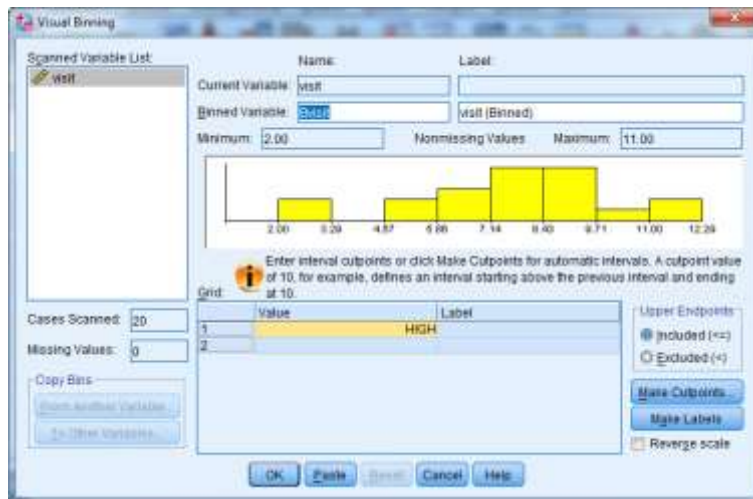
Visual Binning

Scanned Variable List:
visit

Name:
Label:
Current Variable: visit
Binned Variable: Bvisit
visit (Binned)
Minimum: 2.00
Nonmissing Values
Maximum: 11.00

2.00
3.29
4.57
5.86
7.14
8.43
9.71
11.00
12.29

Enter interval cutpoints or click Make Cutpoints for automatic intervals. A cutpoint value of 10, for example, defines an interval starting above the previous interval and ending at 10.

Grid:

| | Value | Label |
|---|---|---|
| 1 | HIGH | |
| 2 | | |

Cases Scanned: 20
Missing Values: 0

Copy Bins
From Another Variable...
To Other Variables...

Upper Endpoints
Included (<=)
Excluded (<)

Make Cutpoints...
Make Labels
Reverse scale

OK
Paste
Reset
Cancel
Help